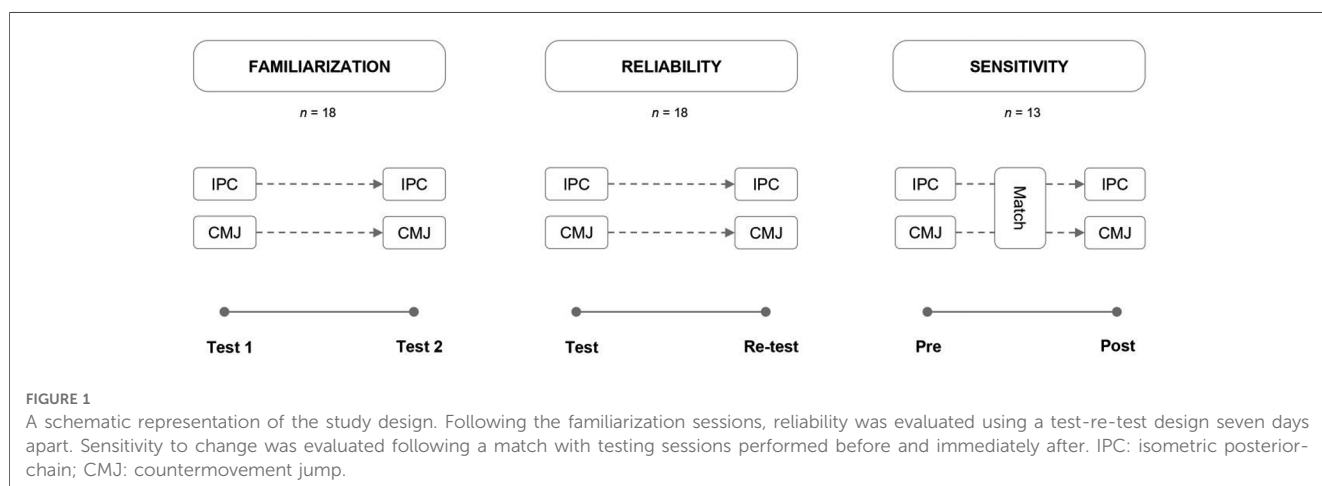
FAMILIARIZATION

$n$ = 18

IPC

IPC

CMJ

CMJ

Test 1

Test 2

RELIABILITY

$n$ = 18

IPC

IPC

CMJ

CMJ

Test

Re-test

SENSITIVITY

$n$ = 13

IPC

Match

IPC

CMJ

CMJ

Pre

Post

FIGURE 1

A schematic representation of the study design. Following the familiarization sessions, reliability was evaluated using a test-re-test design seven days apart. Sensitivity to change was evaluated following a match with testing sessions performed before and immediately after. IPC: isometric posterior-chain; CMJ: countermovement jump.